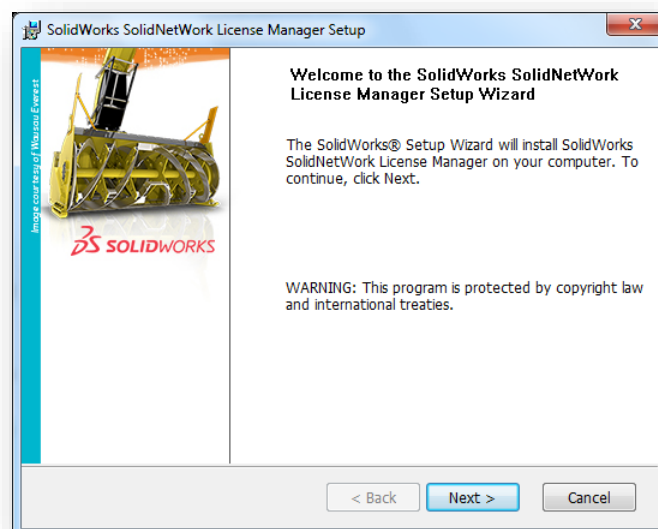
SolidWorks SolidNetWork License Manager Setup

Image courtesy of Wausau Everest

SOLIDWORKS

Welcome to the SolidWorks SolidNetWork License Manager Setup Wizard

The SolidWorks® Setup Wizard will install SolidWorks SolidNetWork License Manager on your computer. To continue, click Next.

WARNING: This program is protected by copyright law and international treaties.

< Back
Next >
Cancel